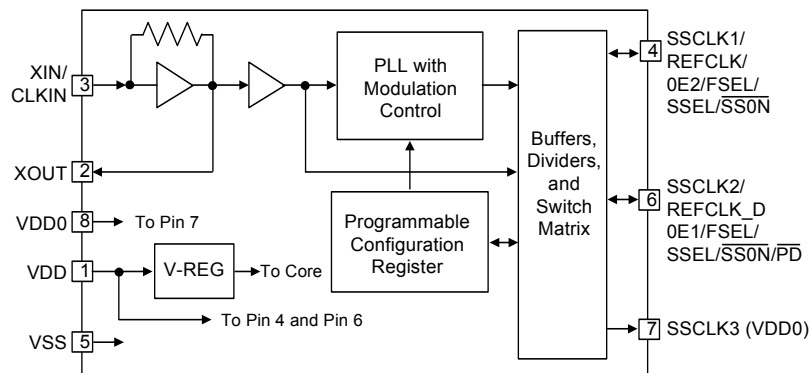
XIN/
CLKIN 3

XOUT 2

VDD0 8 To Pin 7

VDD 1

V-REG To Core

To Pin 4 and Pin 6

VSS 5

PLL with Modulation Control

Programmable Configuration Register

Buffers, Dividers, and Switch Matrix

4 SSCLK1/ REFCLK/ 0E2/FSEL/ SSEL/$\overline{\text{SS0N}}$

6 SSCLK2/ REFCLK_D 0E1/FSEL/ SSEL/$\overline{\text{SS0N}}$/$\overline{\text{PD}}$

7 SSCLK3 (VDD0)